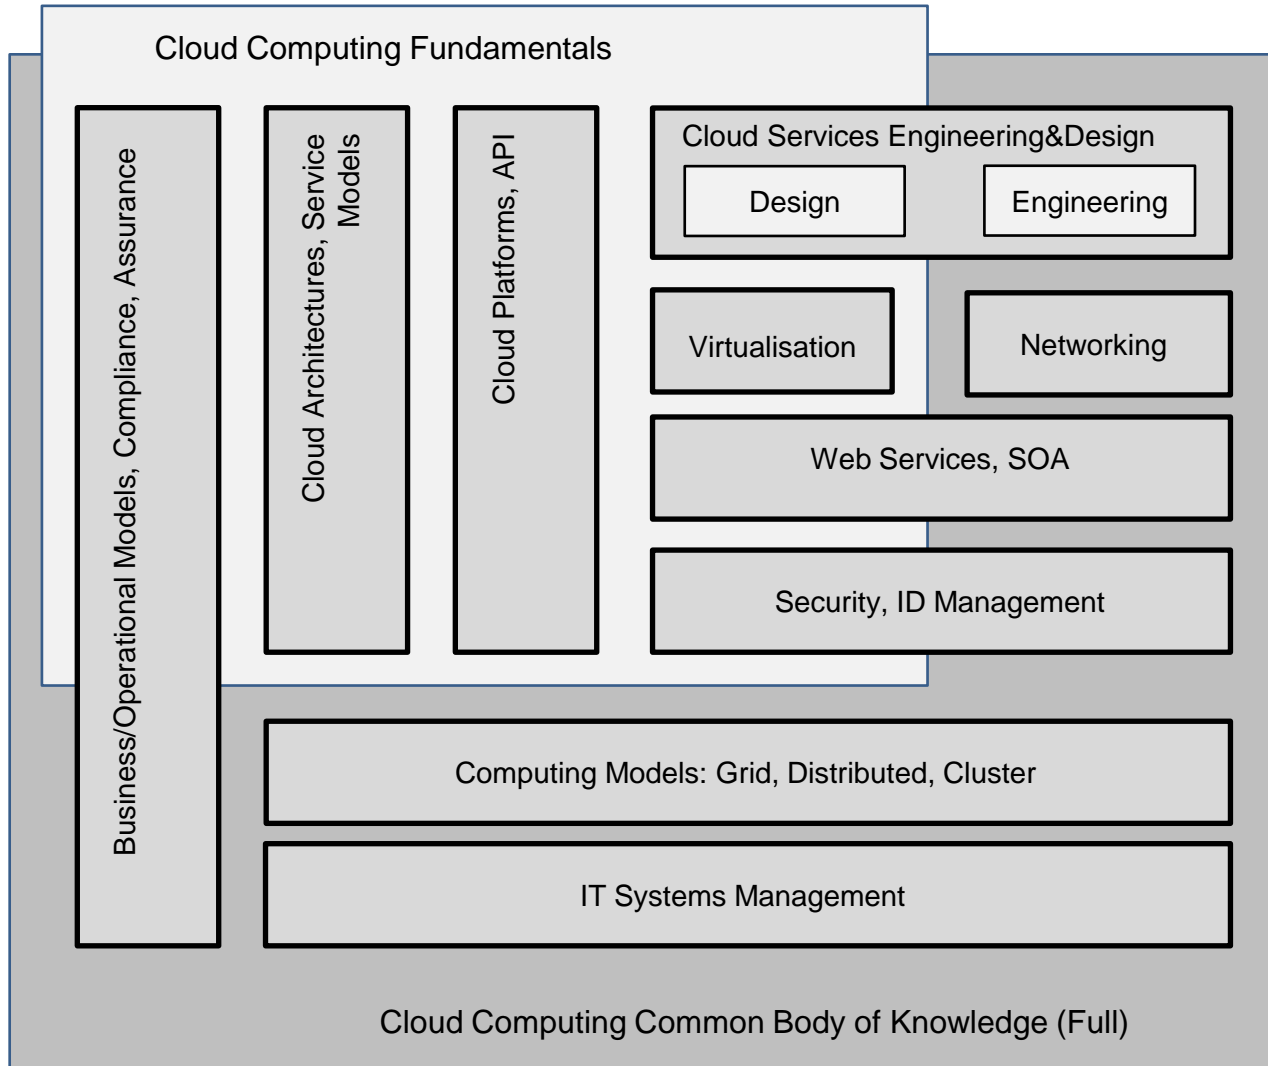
Cloud Computing Fundamentals

Business/Operational Models, Compliance, Assurance

Cloud Architectures, Service Models

Cloud Platforms, API

Cloud Services Engineering&Design

Design

Engineering

Virtualisation

Networking

Web Services, SOA

Security, ID Management

Computing Models: Grid, Distributed, Cluster

IT Systems Management

Cloud Computing Common Body of Knowledge (Full)